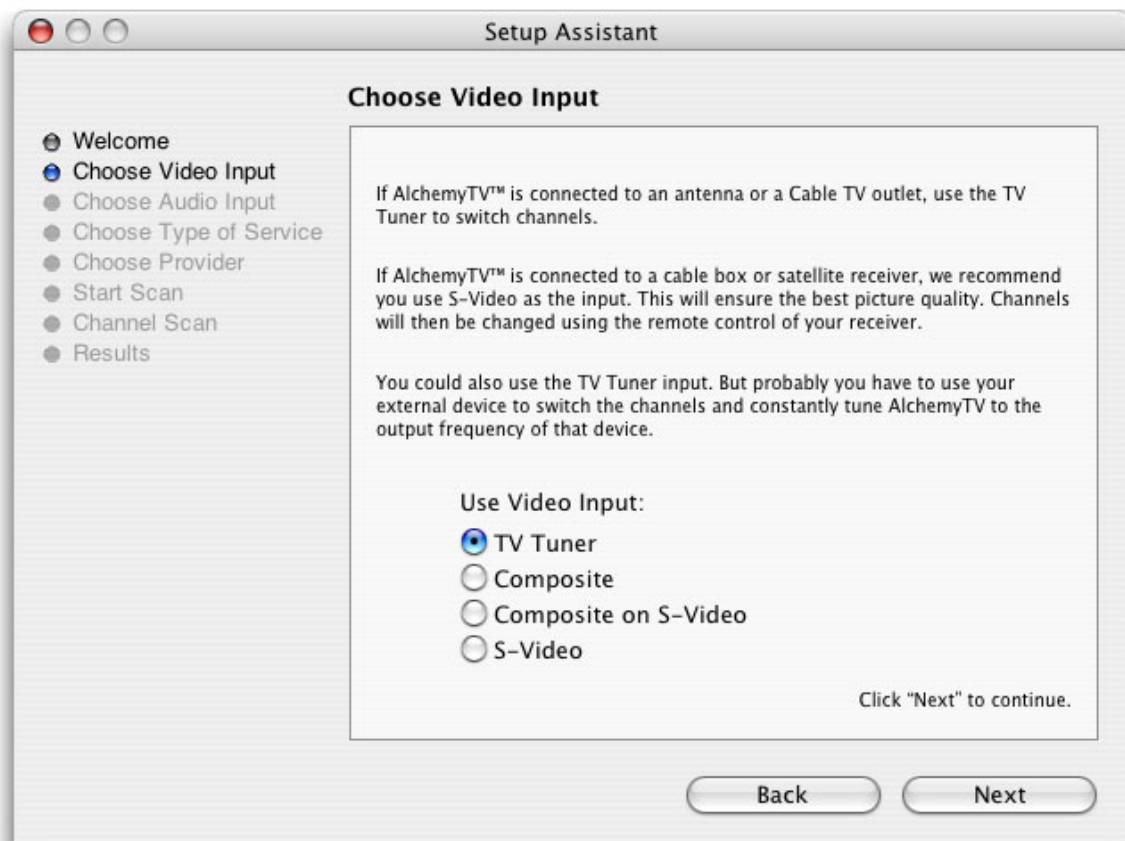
Setup Assistant

Choose Video Input

Welcome
Choose Video Input
Choose Audio Input
Choose Type of Service
Choose Provider
Start Scan
Channel Scan
Results

If AlchemyTV™ is connected to an antenna or a Cable TV outlet, use the TV Tuner to switch channels.

If AlchemyTV™ is connected to a cable box or satellite receiver, we recommend you use S-Video as the input. This will ensure the best picture quality. Channels will then be changed using the remote control of your receiver.

You could also use the TV Tuner input. But probably you have to use your external device to switch the channels and constantly tune AlchemyTV to the output frequency of that device.

Use Video Input:
TV Tuner
Composite
Composite on S-Video
S-Video

Click "Next" to continue.

Back
Next